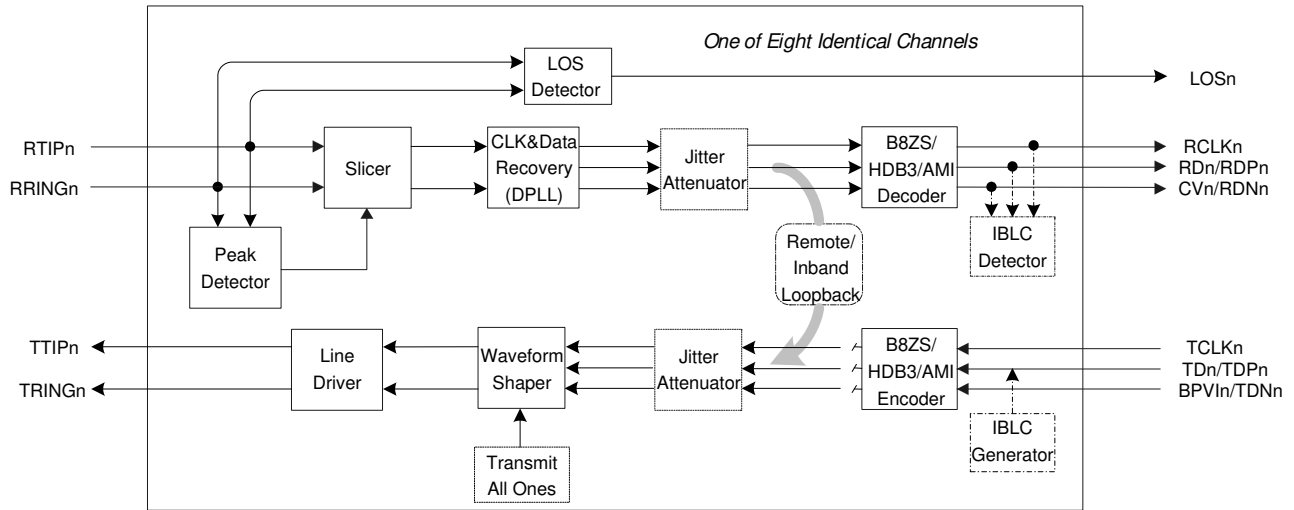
One of Eight Identical Channels

LOS Detector

LOSn

RTIPn

RRINGn

Slicer

CLK&Data Recovery (DPLL)

Jitter Attenuator

B8ZS/ HDB3/AMI Decoder

RCLKn

RDn/RDPn

CVn/RDNn

Peak Detector

Remote/ Inband Loopback

IBLC Detector

TTIPn

TRINGn

Line Driver

Waveform Shaper

Jitter Attenuator

B8ZS/ HDB3/AMI Encoder

TCLKn

TDn/TDPn

BPVIn/TDNn

IBLC Generator

Transmit All Ones